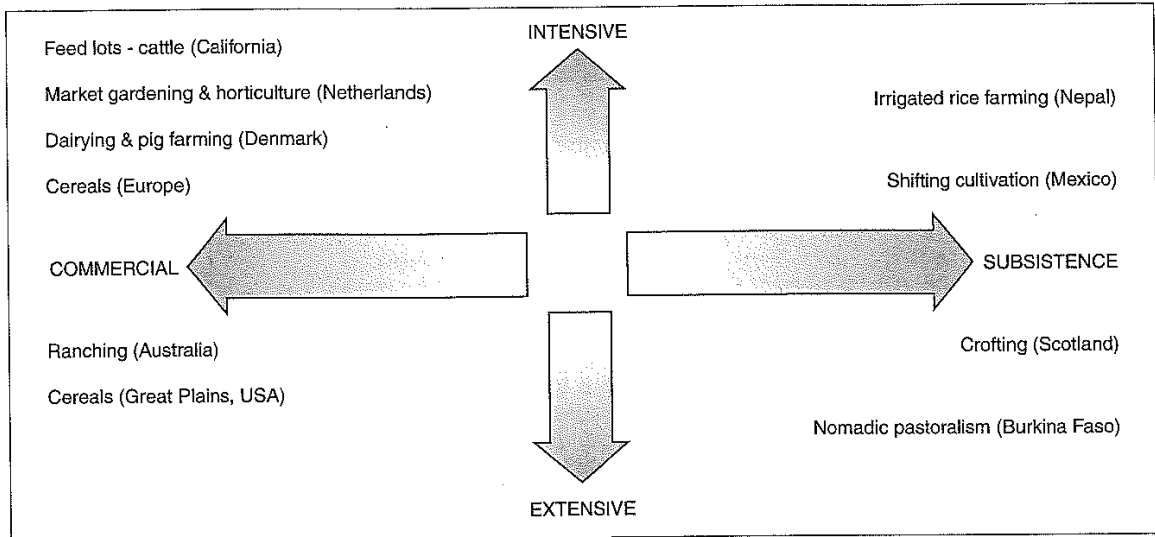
INTENSIVE

Feed lots - cattle (California)

Market gardening & horticulture (Netherlands)

Dairying & pig farming (Denmark)

Cereals (Europe)

Irrigated rice farming (Nepal)

Shifting cultivation (Mexico)

COMMERCIAL

SUBSISTENCE

Ranching (Australia)

Cereals (Great Plains, USA)

Crofting (Scotland)

Nomadic pastoralism (Burkina Faso)

EXTENSIVE